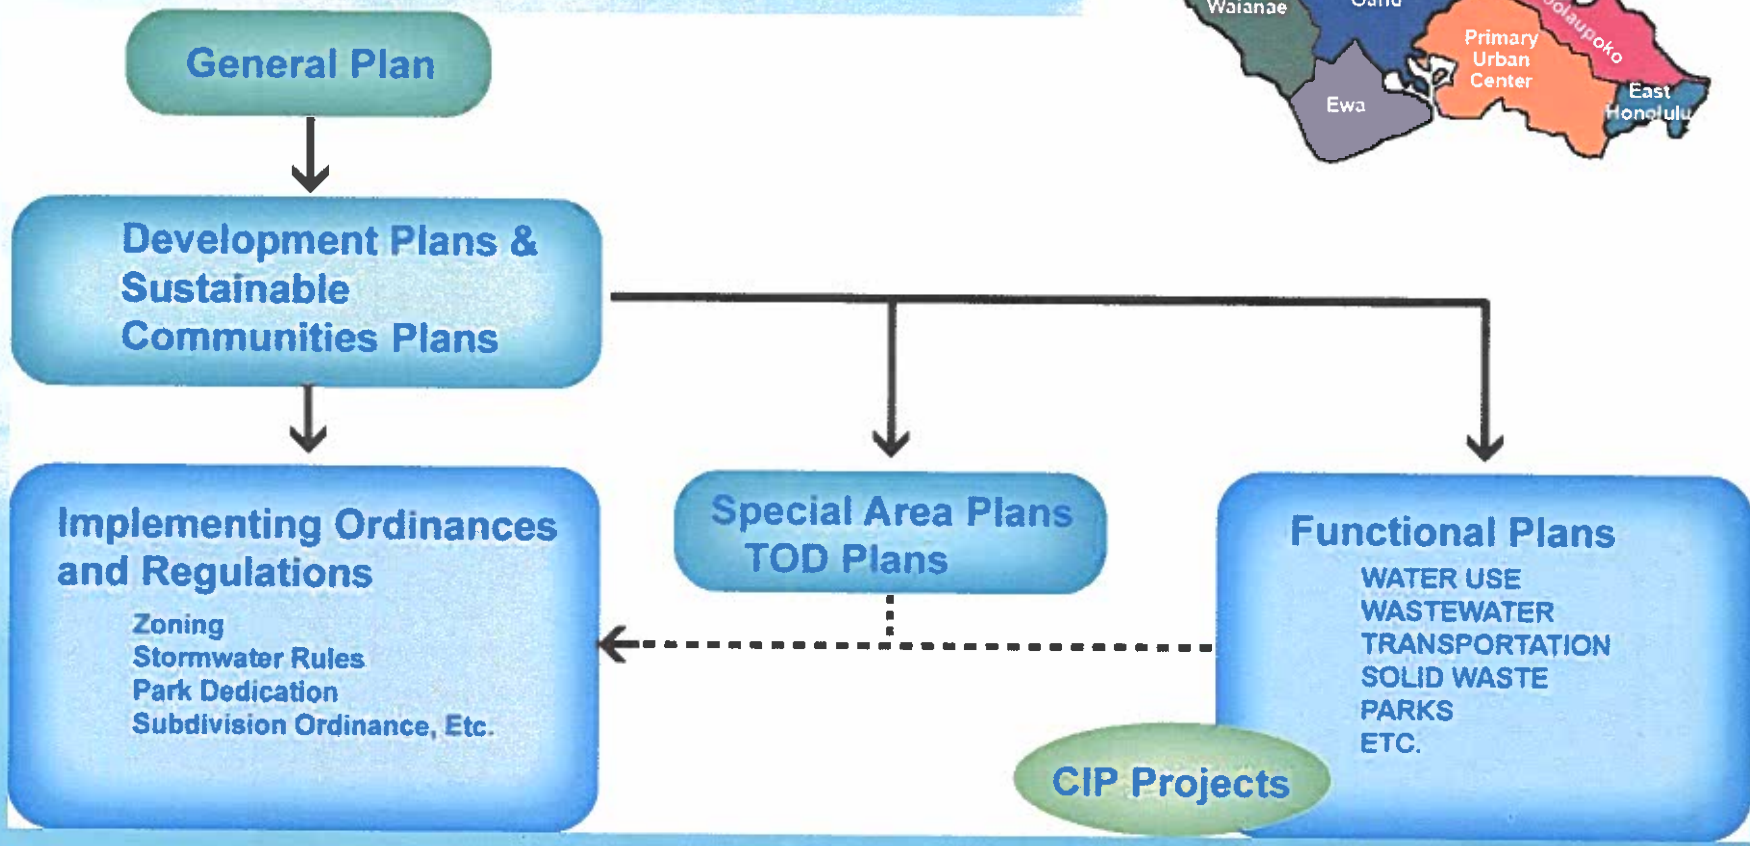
Waianae
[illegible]
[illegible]olaupoko
Primary Urban Center
Ewa
East Honolulu

General Plan

Development Plans & Sustainable Communities Plans

Implementing Ordinances and Regulations

Zoning
Stormwater Rules
Park Dedication
Subdivision Ordinance, Etc.

Special Area Plans
TOD Plans

Functional Plans

WATER USE
WASTEWATER
TRANSPORTATION
SOLID WASTE
PARKS
ETC.

CIP Projects